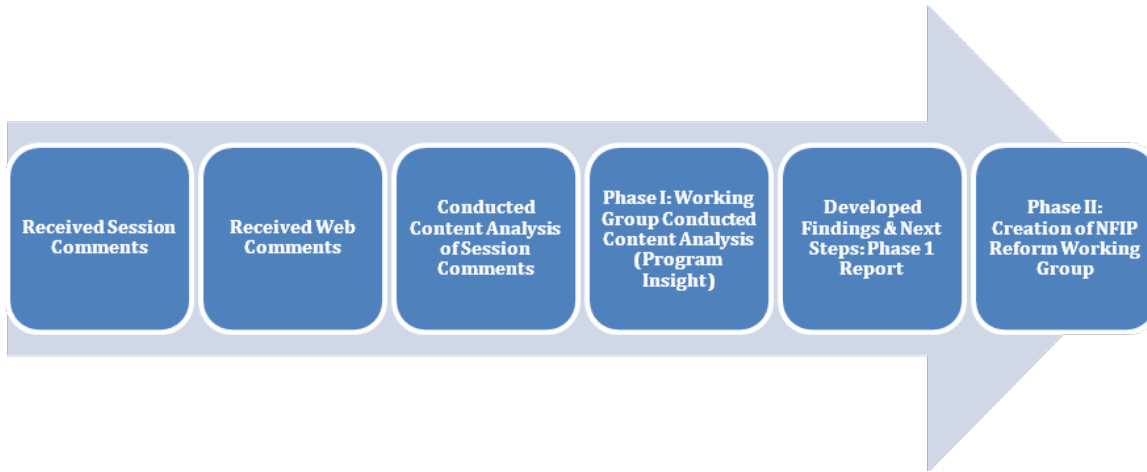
Received Session Comments

Received Web Comments

Conducted Content Analysis of Session Comments

Phase I: Working Group Conducted Content Analysis (Program Insight)

Developed Findings & Next Steps: Phase 1 Report

Phase II: Creation of NFIP Reform Working Group